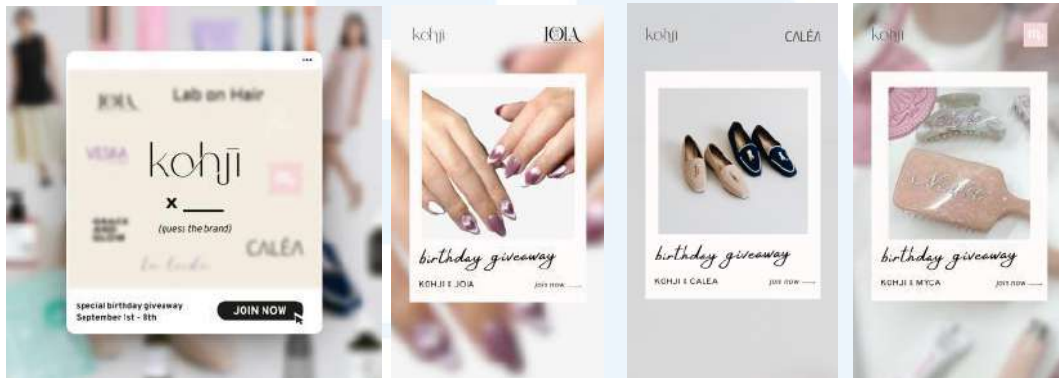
JOIA

Lab on Hair

VEDA

kohji

x \_\_\_\_

(guess the brand)

GRACE AND GLOW

CALÉA

la tenda

special birthday giveaway
September 1st - 8th

JOIN NOW

kohji

JOIA

birthday giveaway

KOHJI x JOIA

join now

kohji

CALÉA

birthday giveaway

KOHJI x CALEA

join now

kohji

birthday giveaway

KOHJI x MYCA

join now